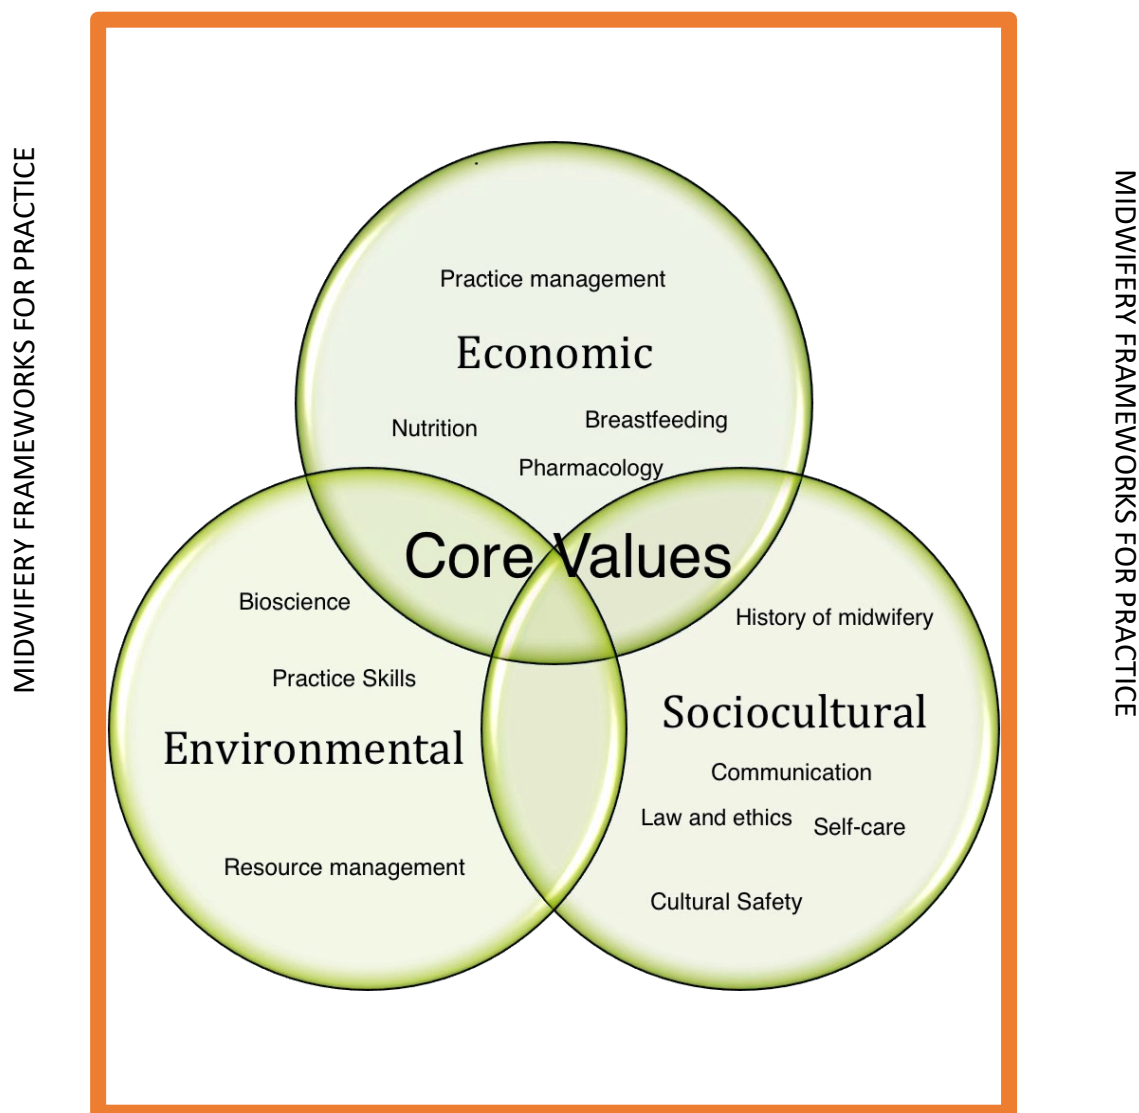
MIDWIFERY FRAMEWORKS FOR PRACTICE

Practice management

Economic

Nutrition

Breastfeeding

Pharmacology

Core Values

Bioscience

Practice Skills

Environmental

Resource management

History of midwifery

Sociocultural

Communication

Law and ethics

Self-care

Cultural Safety

MIDWIFERY FRAMEWORKS FOR PRACTICE